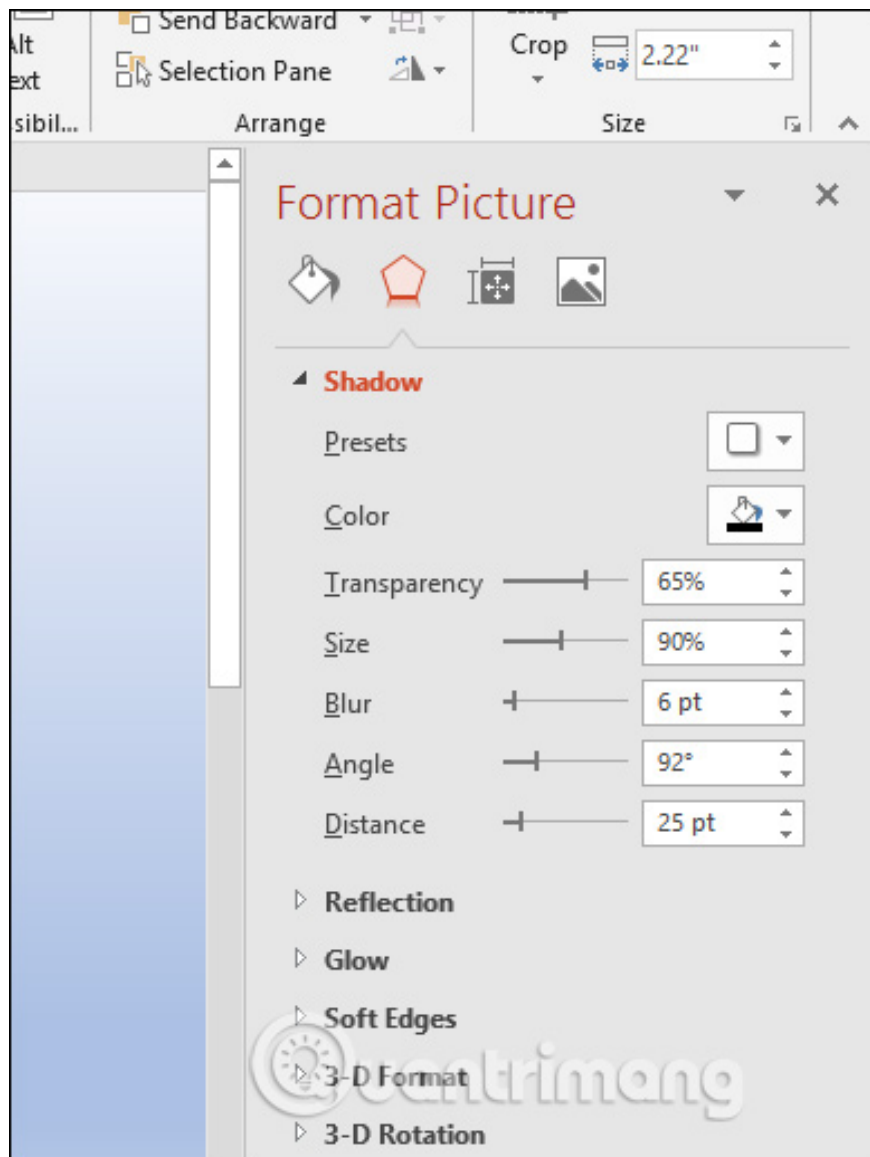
Alt
ext
sibil...

Send Backward
Selection Pane
Arrange

Crop
2.22"
Size

Format Picture

Shadow
Presets
Color
Transparency 65%
Size 90%
Blur 6 pt
Angle 92°
Distance 25 pt

Reflection
Glow
Soft Edges
3-D Format
3-D Rotation

uantrimang